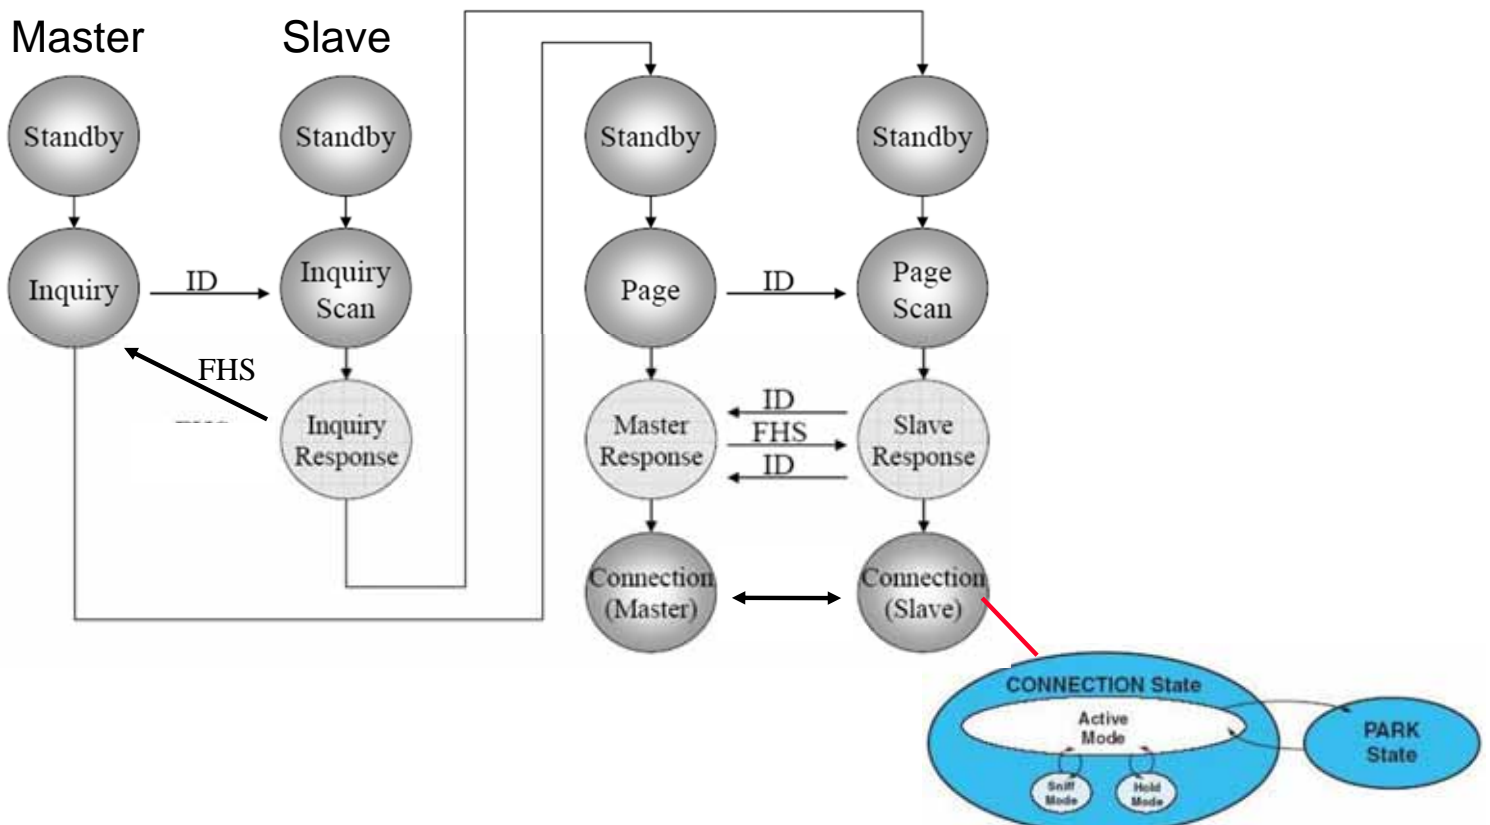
Master

Slave

Standby

Standby

Standby

Standby

Inquiry

ID

Inquiry Scan

Page

ID

Page Scan

FHS

Inquiry Response

ID

Master Response

FHS

ID

Slave Response

Connection (Master)

Connection (Slave)

CONNECTION State

Active Mode

Sniff Mode

Hold Mode

PARK State